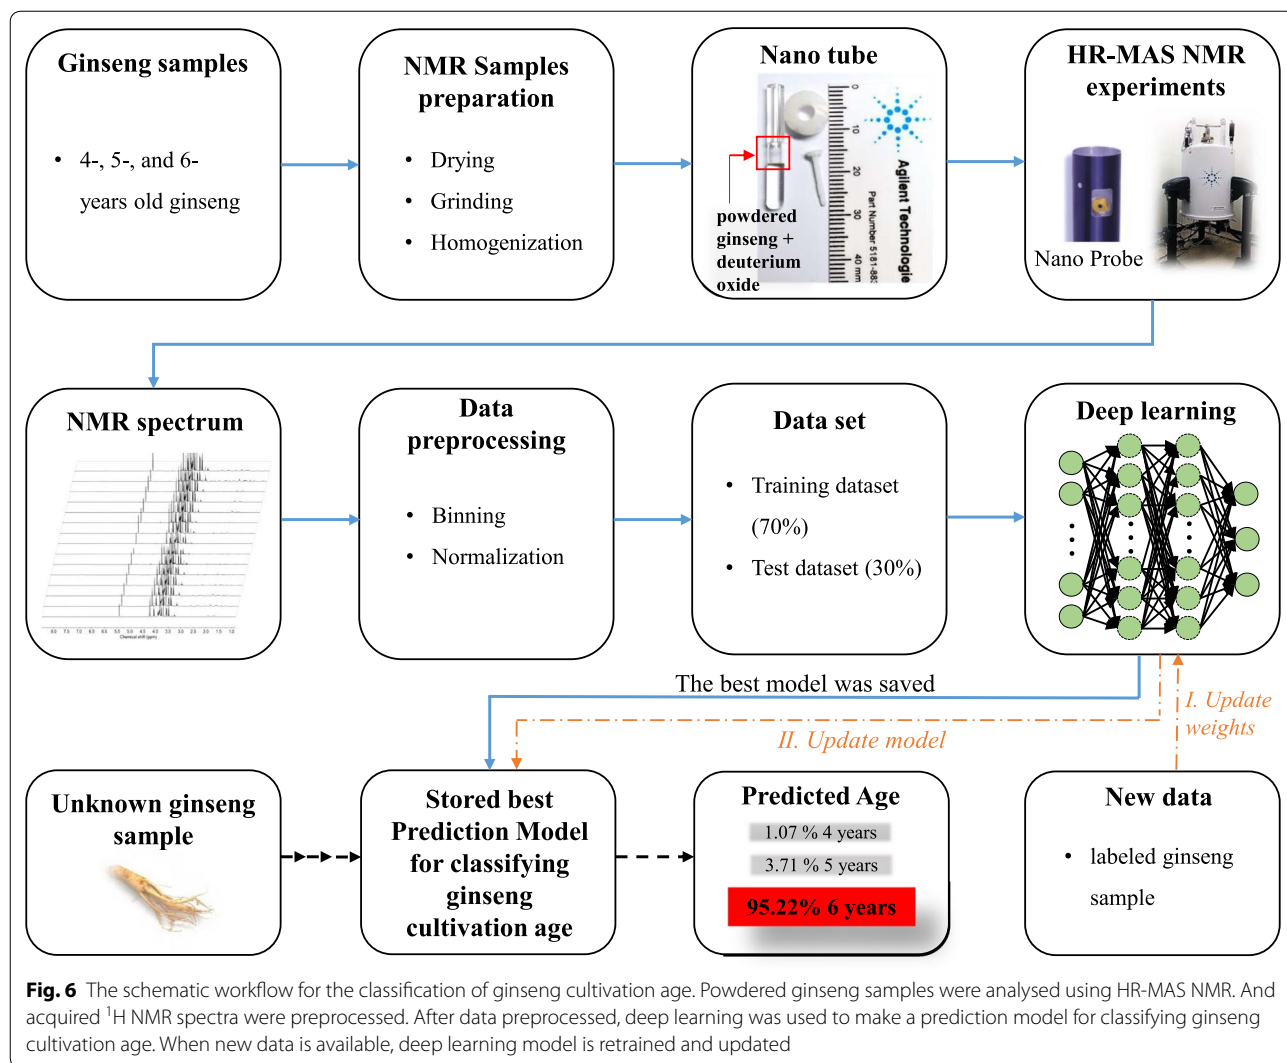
Ginseng samples

- 4-, 5-, and 6-years old ginseng

NMR Samples preparation

- Drying
- Grinding
- Homogenization

Nano tube

powdered ginseng + deuterium oxide

0 10 20 30 40 mm

Part Number 5181-88

Agilent Technologie

HR-MAS NMR experiments

Nano Probe

NMR spectrum

Data preprocessing

- Binning
- Normalization

Data set

- Training dataset (70%)
- Test dataset (30%)

Deep learning

The best model was saved

I. Update weights

II. Update model

Unknown ginseng sample

Stored best Prediction Model for classifying ginseng cultivation age

Predicted Age

1.07 % 4 years

3.71 % 5 years

95.22% 6 years

New data

- labeled ginseng sample

**Fig. 6** The schematic workflow for the classification of ginseng cultivation age. Powdered ginseng samples were analysed using HR-MAS NMR. And acquired $^{1}$H NMR spectra were preprocessed. After data preprocessed, deep learning was used to make a prediction model for classifying ginseng cultivation age. When new data is available, deep learning model is retrained and updated